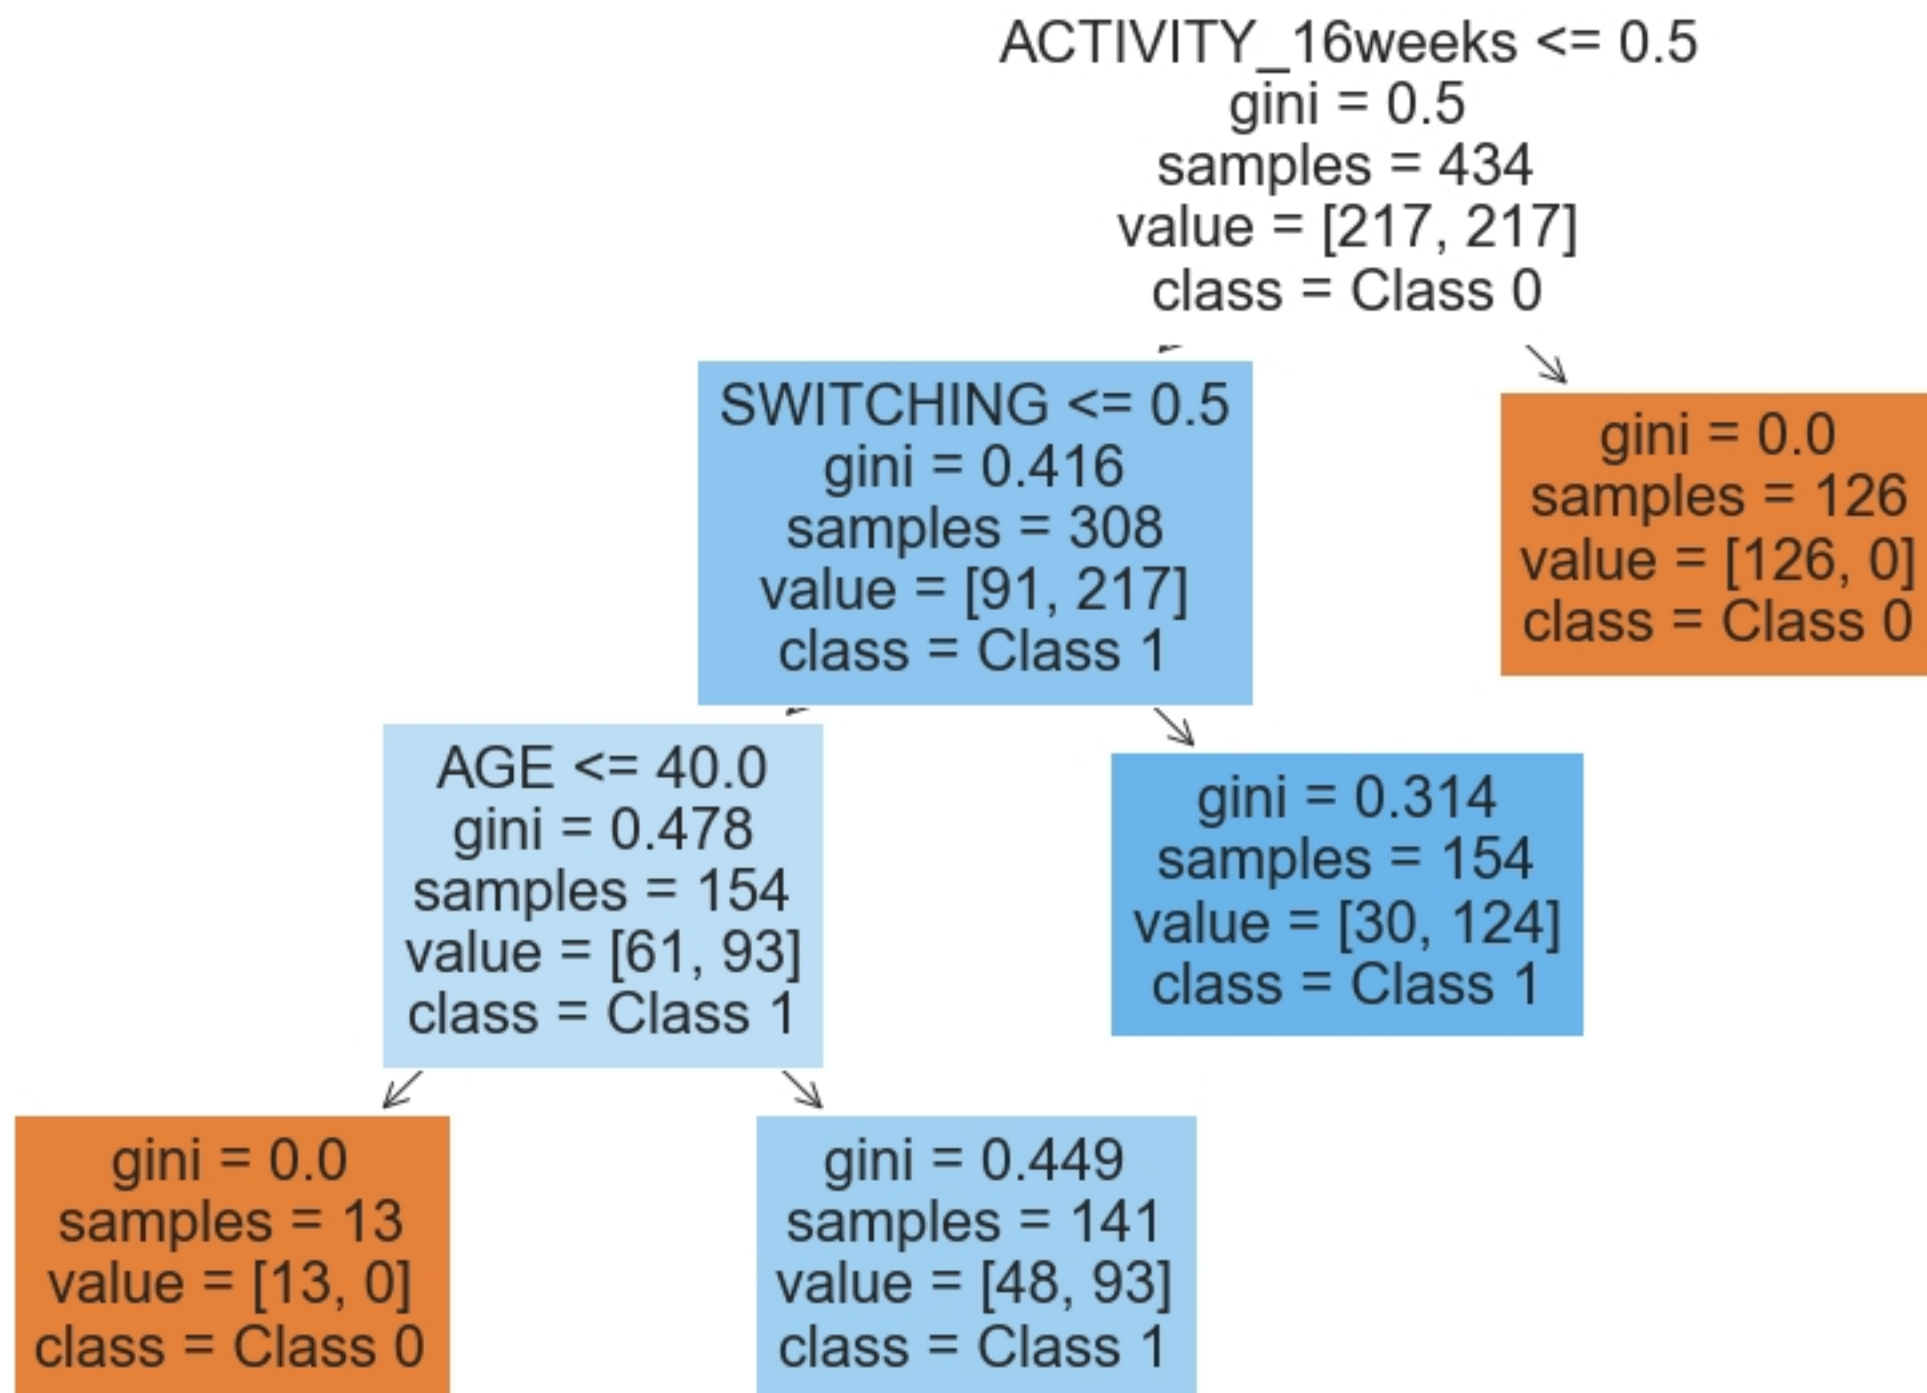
ACTIVITY_16weeks <= 0.5
gini = 0.5
samples = 434
value = [217, 217]
class = Class 0

SWITCHING <= 0.5
gini = 0.416
samples = 308
value = [91, 217]
class = Class 1

gini = 0.0
samples = 126
value = [126, 0]
class = Class 0

AGE <= 40.0
gini = 0.478
samples = 154
value = [61, 93]
class = Class 1

gini = 0.314
samples = 154
value = [30, 124]
class = Class 1

gini = 0.0
samples = 13
value = [13, 0]
class = Class 0

gini = 0.449
samples = 141
value = [48, 93]
class = Class 1